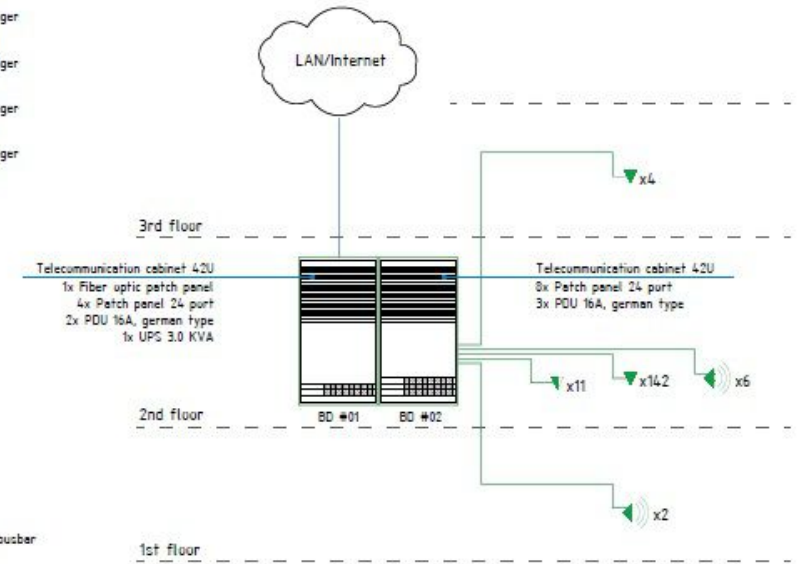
ger

ger

ger

ger

LAN/Internet

x4

3rd floor

Telecommunication cabinet 42U
1x Fiber optic patch panel
4x Patch panel 24 port
2x PDU 16A, german type
1x UPS 3.0 KVA

Telecommunication cabinet 42U
8x Patch panel 24 port
3x PDU 16A, german type

x11

x142

x6

2nd floor

BD #01

BD #02

x2

busbar

1st floor